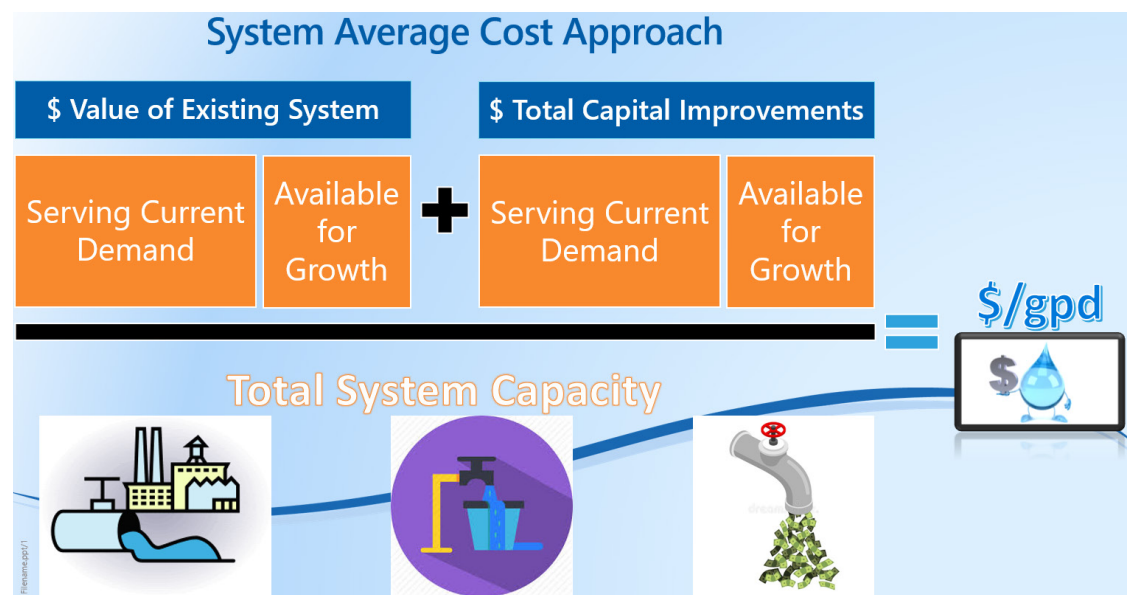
System Average Cost Approach

$ Value of Existing System

Serving Current Demand

Available for Growth

$ Total Capital Improvements

Serving Current Demand

Available for Growth

Total System Capacity

$/gpd

$

dreams

Filename.pptx/1